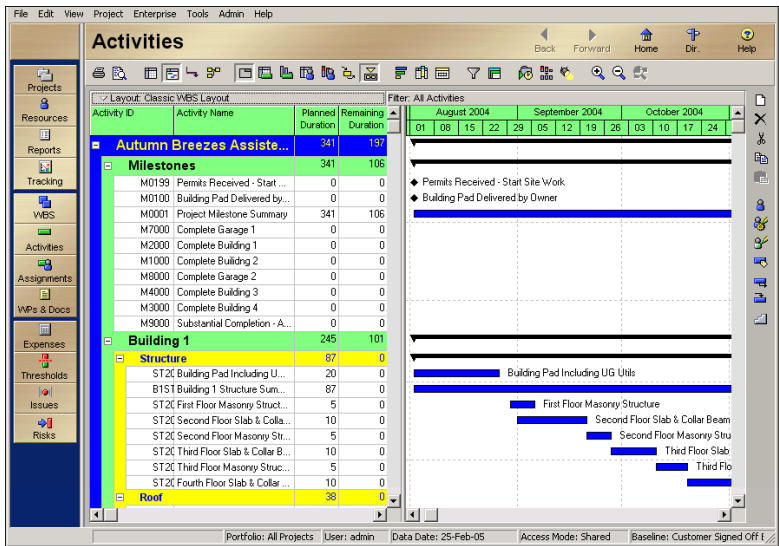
File Edit View Project Enterprise Tools Admin Help

Activities

Back Forward Home Dir. Help

Projects
Resources
Reports
Tracking
WBS
Activities
Assignments
WPs & Docs
Expenses
Thresholds
Issues
Risks

Layout: Classic WBS Layout

Filter: All Activities

| Activity ID | Activity Name | Planned Duration | Remaining Duration |
|---|---|---|---|
| Autumn Breezes Assiste... | | 341 | 197 |
| Milestones | | 341 | 106 |
| M0199 | Permits Received - Start ... | 0 | 0 |
| M0100 | Building Pad Delivered by... | 0 | 0 |
| M0001 | Project Milestone Summary | 341 | 106 |
| M7000 | Complete Garage 1 | 0 | 0 |
| M2000 | Complete Building 1 | 0 | 0 |
| M1000 | Complete Buildng 2 | 0 | 0 |
| M8000 | Complete Garage 2 | 0 | 0 |
| M4000 | Complete Building 3 | 0 | 0 |
| M3000 | Complete Building 4 | 0 | 0 |
| M9000 | Substantial Completion - A... | 0 | 0 |
| Building 1 | | 245 | 101 |
| Structure | | 87 | 0 |
| ST20 | Building Pad Including U... | 20 | 0 |
| B1ST | Building 1 Structure Sum... | 87 | 0 |
| ST20 | First Floor Masonry Struct... | 5 | 0 |
| ST20 | Second Floor Slab & Colla... | 10 | 0 |
| ST20 | Second Floor Masonry Str... | 5 | 0 |
| ST20 | Third Floor Slab & Collar B... | 10 | 0 |
| ST20 | Third Floor Masonry Struc... | 5 | 0 |
| ST20 | Fourth Floor Slab & Collar ... | 10 | 0 |
| Roof | | 38 | 0 |

August 2004 September 2004 October 2004
01 08 15 22 29 05 12 19 26 03 10 17 24

Permits Received - Start Site Work
Building Pad Delivered by Owner
Building Pad Including UG Utils
First Floor Masonry Structure
Second Floor Slab & Collar Beam
Second Floor Masonry Stru
Third Floor Slab
Third Flo

Portfolio: All Projects | User: admin | Data Date: 25-Feb-05 | Access Mode: Shared | Baseline: Customer Signed Off E